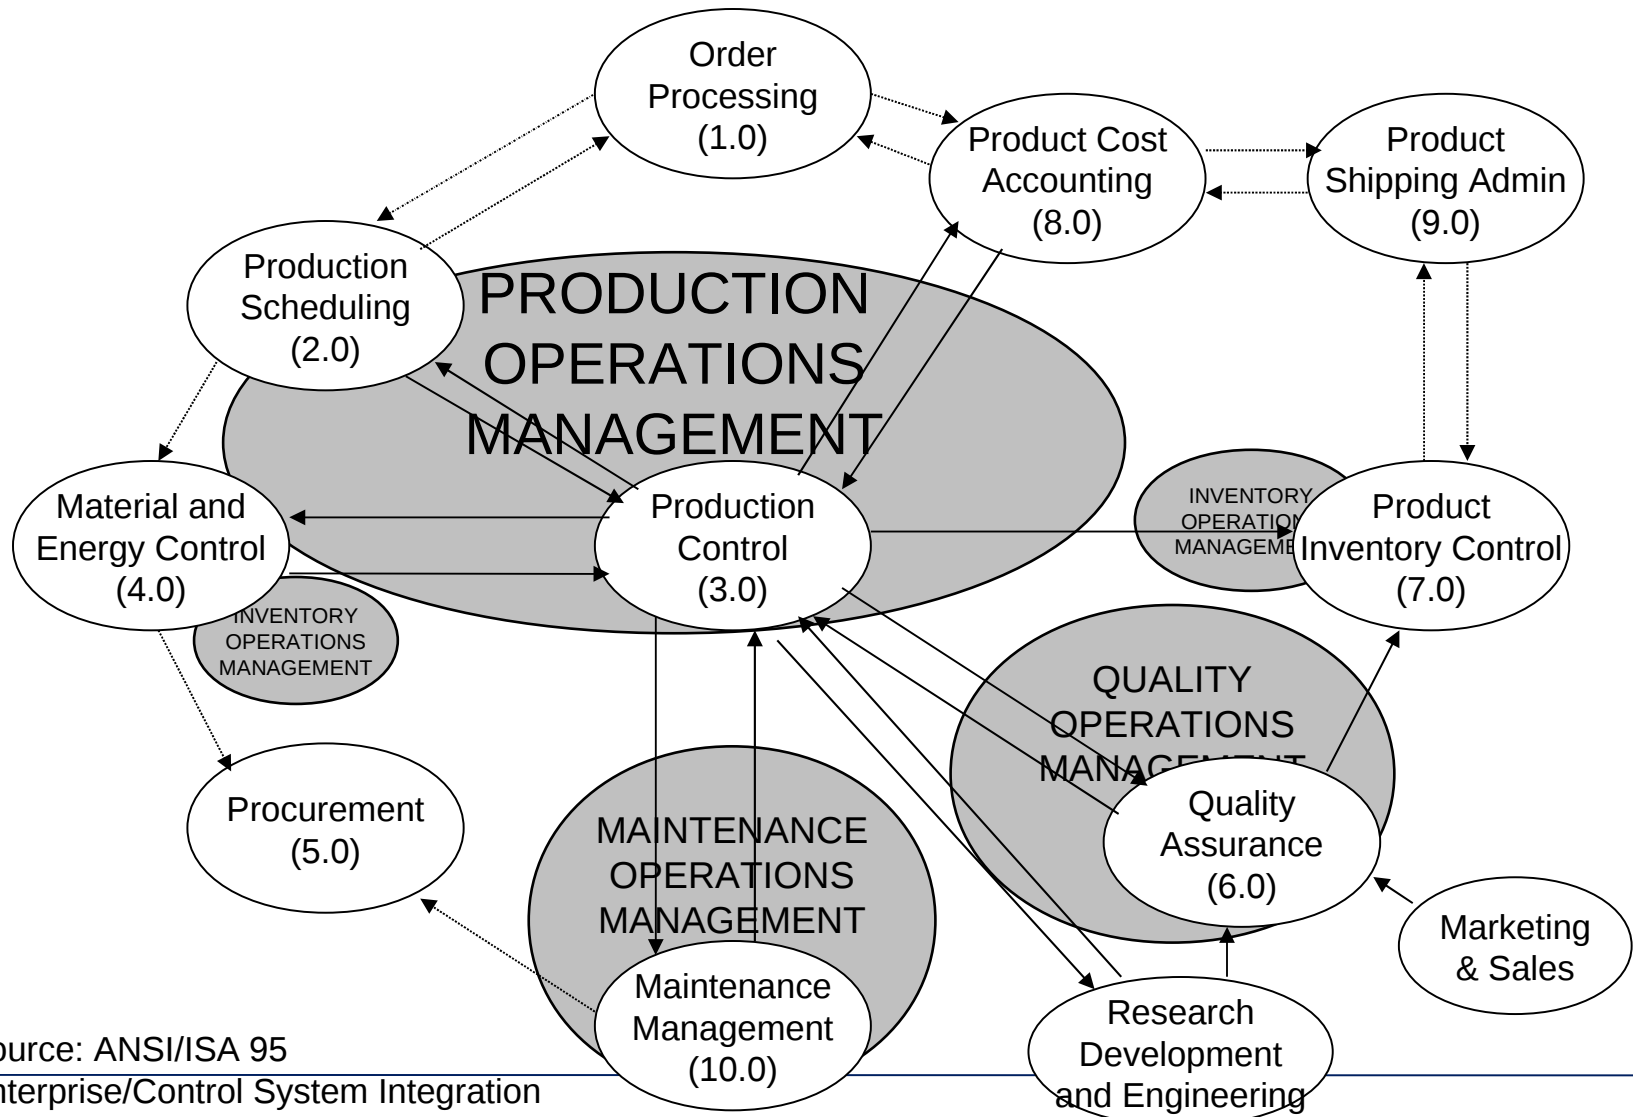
Order Processing (1.0)

Product Cost Accounting (8.0)

Product Shipping Admin (9.0)

Production Scheduling (2.0)

PRODUCTION OPERATIONS MANAGEMENT

Material and Energy Control (4.0)

Production Control (3.0)

INVENTORY OPERATION MANAGEME

Product Inventory Control (7.0)

INVENTORY OPERATIONS MANAGEMENT

QUALITY OPERATIONS MANAGEMENT

Quality Assurance (6.0)

Procurement (5.0)

MAINTENANCE OPERATIONS MANAGEMENT

Maintenance Management (10.0)

Marketing & Sales

Research Development and Engineering

ource: ANSI/ISA 95
nterprise/Control System Integration